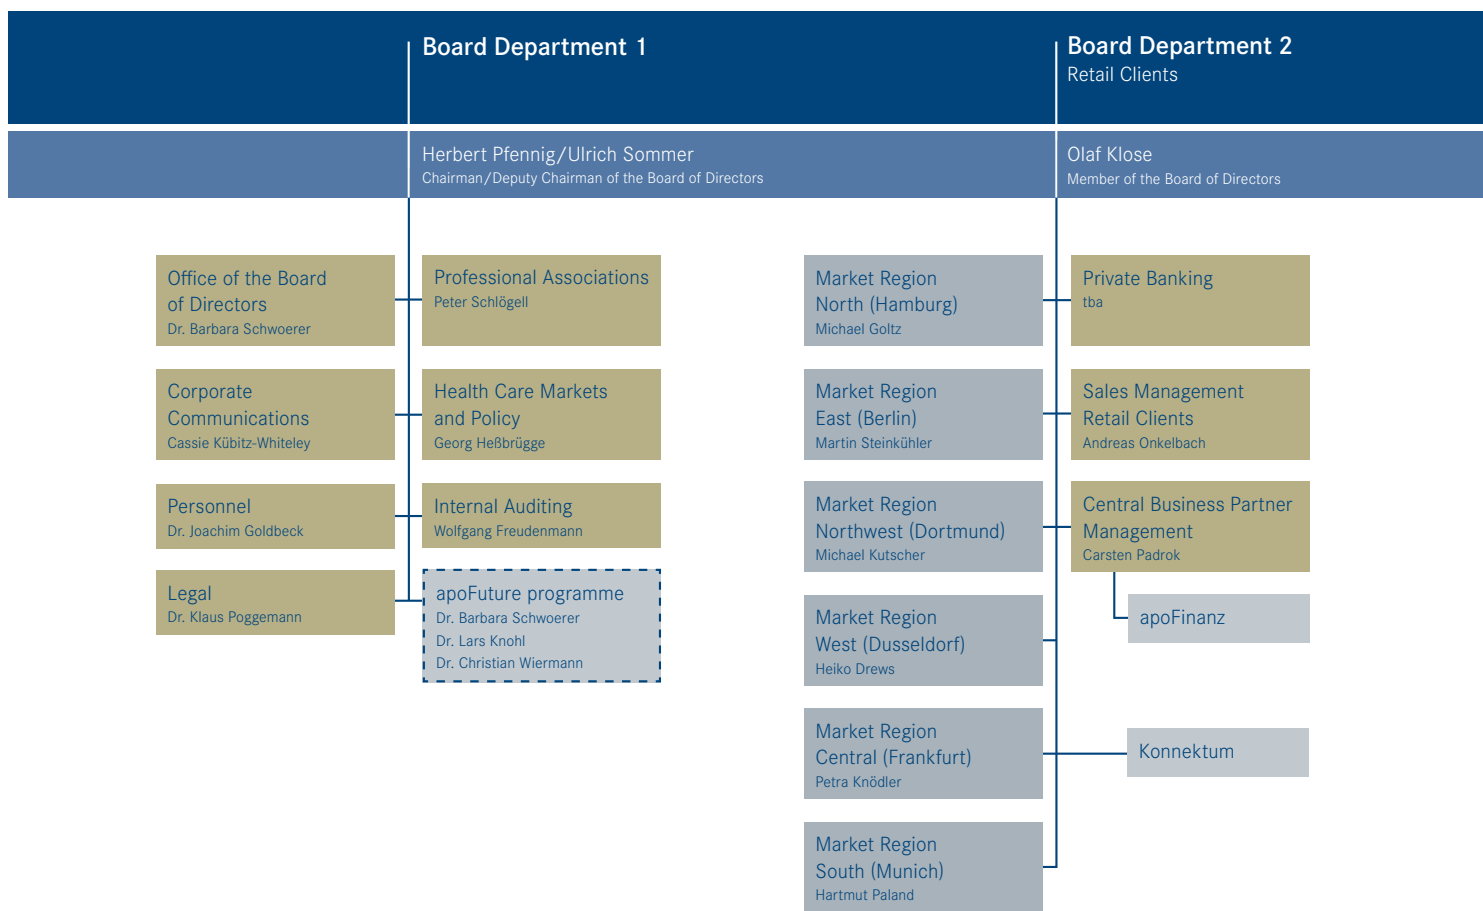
Board Department 1

Board Department 2
Retail Clients

Herbert Pfennig/Ulrich Sommer
Chairman/Deputy Chairman of the Board of Directors

Olaf Klose
Member of the Board of Directors

Office of the Board of Directors
Dr. Barbara Schwoerer

Corporate Communications
Cassie Kübitz-Whiteley

Personnel
Dr. Joachim Goldbeck

Legal
Dr. Klaus Poggemann

Professional Associations
Peter Schlögell

Health Care Markets and Policy
Georg Heßbrügge

Internal Auditing
Wolfgang Freudenmann

apoFuture programme
Dr. Barbara Schwoerer
Dr. Lars Knohl
Dr. Christian Wiermann

Market Region North (Hamburg)
Michael Goltz

Market Region East (Berlin)
Martin Steinkühler

Market Region Northwest (Dortmund)
Michael Kutscher

Market Region West (Dusseldorf)
Heiko Drews

Market Region Central (Frankfurt)
Petra Knödler

Market Region South (Munich)
Hartmut Paland

Private Banking
tba

Sales Management Retail Clients
Andreas Onkelbach

Central Business Partner Management
Carsten Padrok

apoFinanz

Konnektum